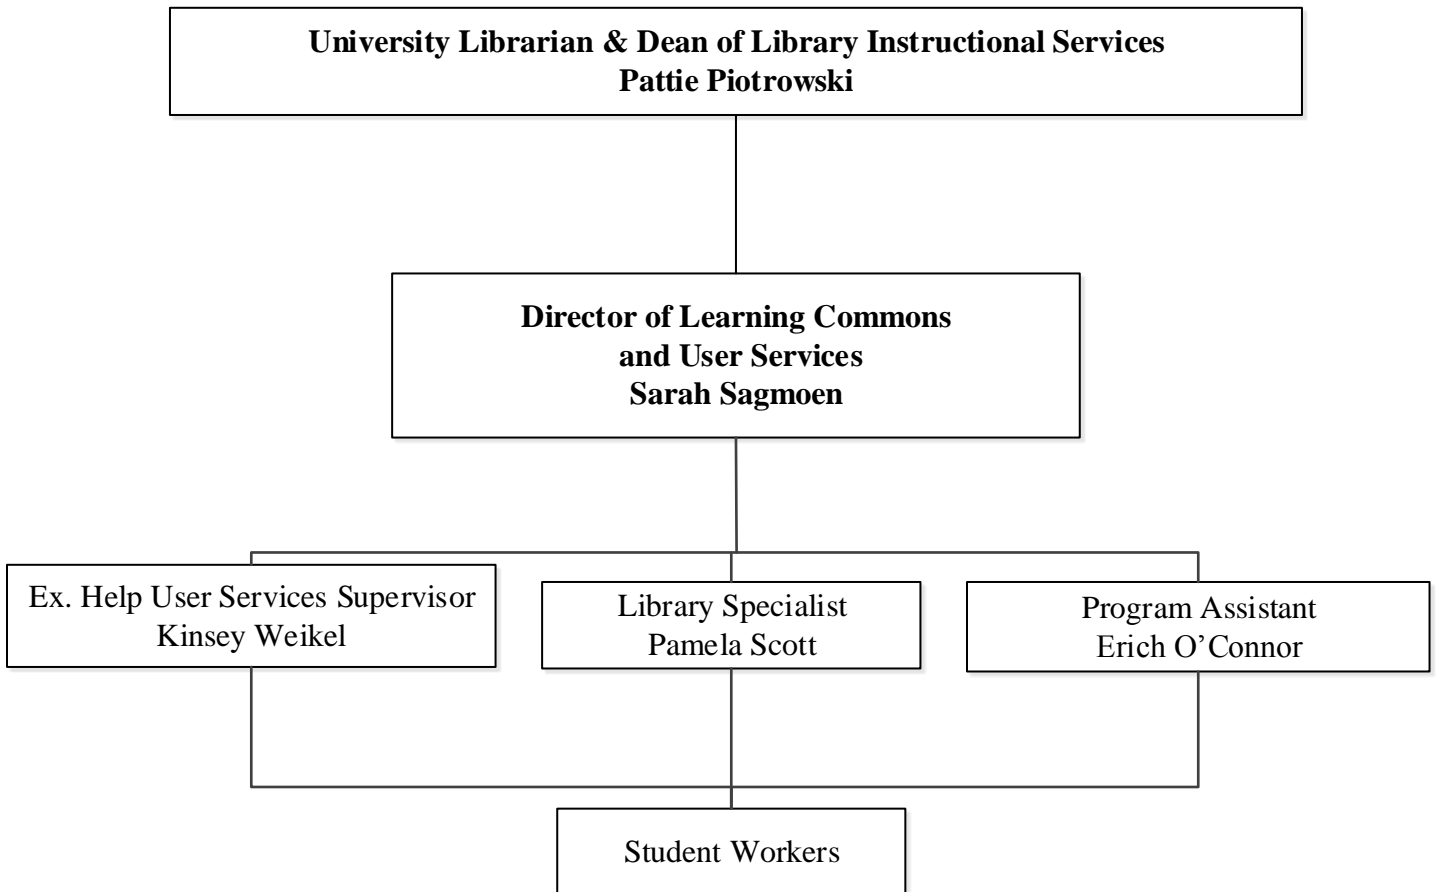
University Librarian & Dean of Library Instructional Services
Pattie Piotrowski

Director of Learning Commons and User Services
Sarah Sagmoen

Ex. Help User Services Supervisor
Kinsey Weikel

Library Specialist
Pamela Scott

Program Assistant
Erich O'Connor

Student Workers